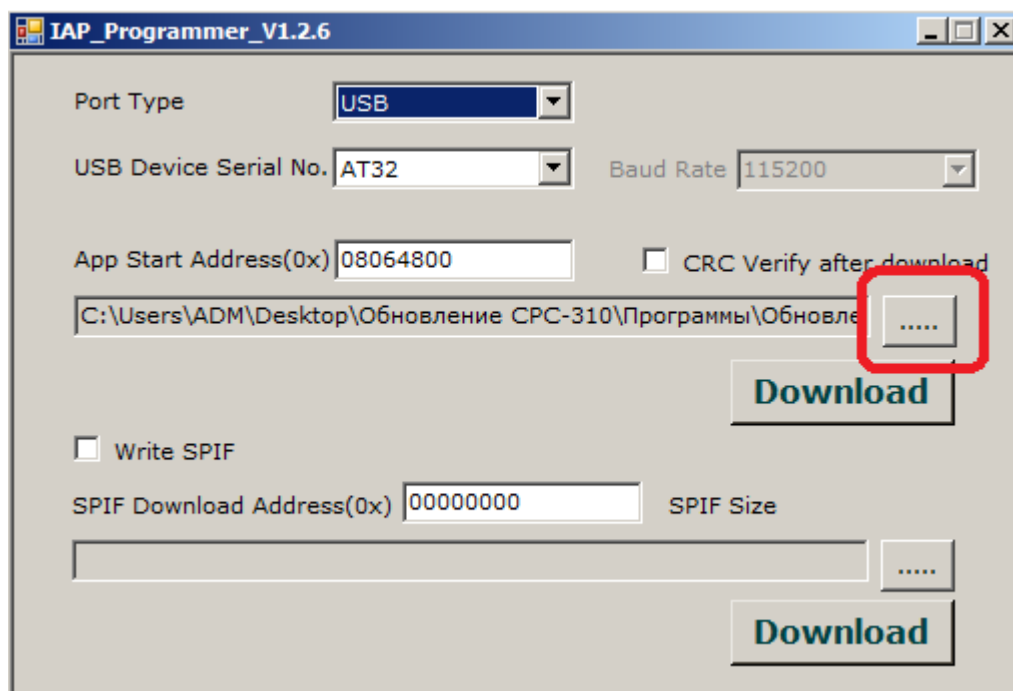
IAP_Programmer_V1.2.6

Port Type USB

USB Device Serial No. AT32

Baud Rate 115200

App Start Address(0x) 08064800

CRC Verify after download

C:\Users\ADM\Desktop\Обновление CPC-310\Программы\Обновле

.....

Download

Write SPIF

SPIF Download Address(0x) 00000000

SPIF Size

.....

Download